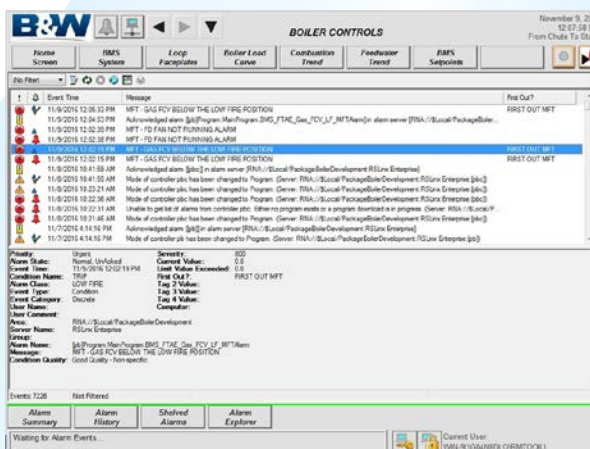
B&W

BOILER CONTROLS

November 9, 2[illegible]
12:07:58 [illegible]
From Chute To St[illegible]

Home Screen | BMS System | Loop Faceplates | Boiler Load Curve | Combustion Trend | Feedwater Trend | BMS Setpoints

(No Filter)

| ! | | Event Time | Message | First Out? |
|---|---|---|---|---|
| | | 11/9/2016 12:05:32 PM | MFT - GAS FCV BELOW THE LOW FIRE POSITION | FIRST OUT MFT |
| | | 11/9/2016 12:04:53 PM | Acknowledged alarm [plc]Program:MainProgram.BMS_FTAE_Gas_FCV_LF_MFTAlarm] in alarm server [RNA://$Local/PackageBoiler... | |
| | | 11/9/2016 12:02:35 PM | MFT - FD FAN NOT RUNNING ALARM | |
| | | 11/9/2016 12:02:35 PM | MFT - FD FAN NOT RUNNING ALARM | |
| | | 11/9/2016 12:02:19 PM | MFT - GAS FCV BELOW THE LOW FIRE POSITION | FIRST OUT MFT |
| | | 11/9/2016 12:02:19 PM | MFT - GAS FCV BELOW THE LOW FIRE POSITION | FIRST OUT MFT |
| | | 11/8/2016 10:41:58 AM | Acknowledged alarm [[plc]] in alarm server [RNA://$Local/PackageBoilerDevelopment:RSLinx Enterprise] | |
| | | 11/8/2016 10:41:50 AM | Mode of controller plc has been changed to Program. (Server: RNA://$Local/PackageBoilerDevelopment:RSLinx Enterprise [plc]) | |
| | | 11/8/2016 10:23:21 AM | Mode of controller plc has been changed to Program. (Server: RNA://$Local/PackageBoilerDevelopment:RSLinx Enterprise [plc]) | |
| | | 11/8/2016 10:22:36 AM | Mode of controller plc has been changed to Program. (Server: RNA://$Local/PackageBoilerDevelopment:RSLinx Enterprise [plc]) | |
| | | 11/8/2016 10:22:31 AM | Unable to get list of alarms from controller plc. Either no program exists or a program download is in progress. (Server: RNA://$Local/P... | |
| | | 11/8/2016 10:21:46 AM | Mode of controller plc has been changed to Program. (Server: RNA://$Local/PackageBoilerDevelopment:RSLinx Enterprise [plc]) | |
| | | 11/7/2016 4:14:56 PM | Acknowledged alarm [[plc]] in alarm server [RNA://$Local/PackageBoilerDevelopment:RSLinx Enterprise] | |
| | | 11/7/2016 4:14:50 PM | Mode of controller plc has been changed to Program. (Server: RNA://$Local/PackageBoilerDevelopment:RSLinx Enterprise [plc]) | |

Priority: Urgent
Alarm State: Normal, UnAcked
Event Time: 11/9/2016 12:02:19 PM
Condition Name: TRIP
Alarm Class: LOW FIRE
Event Type: Condition
Event Category: Discrete
User Name:
User Comment:
Area: RNA://$Local/PackageBoilerDevelopment
Server Name: RSLinx Enterprise
Group:
Alarm Name: [plc]Program:MainProgram.BMS_FTAE_Gas_FCV_LF_MFTAlarm
Message: MFT - GAS FCV BELOW THE LOW FIRE POSITION
Condition Quality: Good Quality - Non-specific

Severity: 800
Current Value: 0.0
Limit Value Exceeded: 0.0
First Out?: FIRST OUT MFT
Tag 2 Value:
Tag 3 Value:
Tag 4 Value:
Computer:

Events: 7226 Not Filtered

Alarm Summary | Alarm History | Shelved Alarms | Alarm Explorer

Waiting for Alarm Events...

Current User
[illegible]